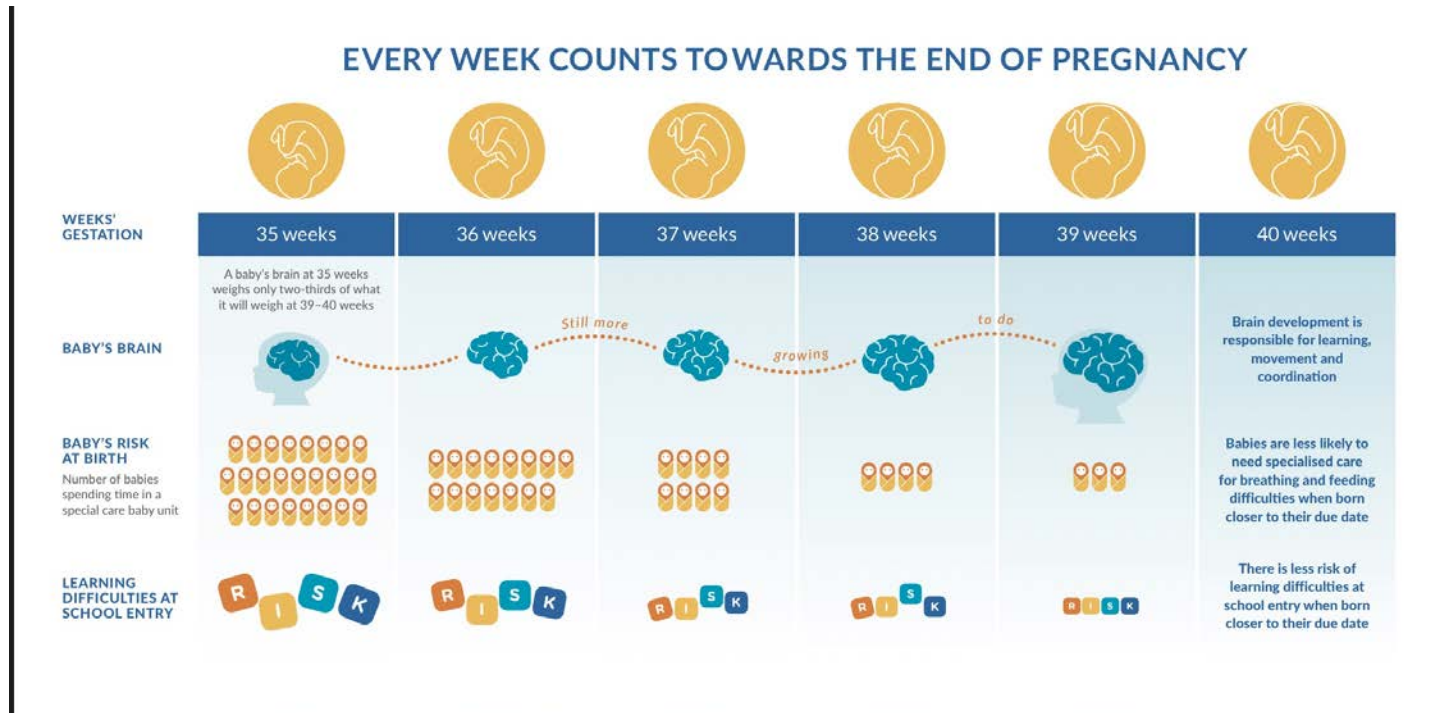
EVERY WEEK COUNTS TOWARDS THE END OF PREGNANCY

| WEEKS' GESTATION | 35 weeks | 36 weeks | 37 weeks | 38 weeks | 39 weeks | 40 weeks |
|---|---|---|---|---|---|---|

A baby's brain at 35 weeks weighs only two-thirds of what it will weigh at 39–40 weeks

BABY'S BRAIN

Still more growing to do

Brain development is responsible for learning, movement and coordination

BABY'S RISK AT BIRTH
Number of babies spending time in a special care baby unit

Babies are less likely to need specialised care for breathing and feeding difficulties when born closer to their due date

LEARNING DIFFICULTIES AT SCHOOL ENTRY

R I S K | R I S K | R I S K | R I S K | R I S K

There is less risk of learning difficulties at school entry when born closer to their due date